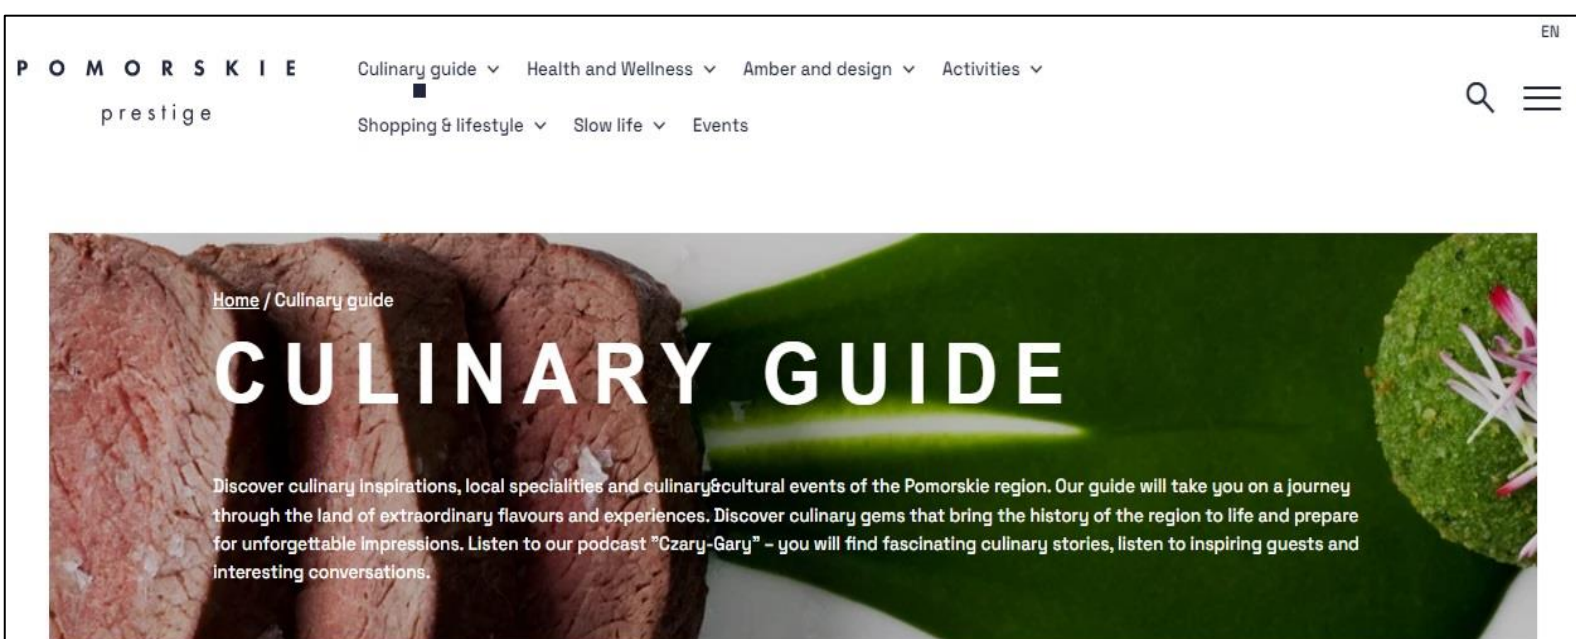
EN

POMORSKIE
prestige

Culinary guide ˅ Health and Wellness ˅ Amber and design ˅ Activities ˅
Shopping & lifestyle ˅ Slow life ˅ Events

Home / Culinary guide

CULINARY GUIDE

Discover culinary inspirations, local specialities and culinary&cultural events of the Pomorskie region. Our guide will take you on a journey through the land of extraordinary flavours and experiences. Discover culinary gems that bring the history of the region to life and prepare for unforgettable impressions. Listen to our podcast "Czary-Gary" – you will find fascinating culinary stories, listen to inspiring guests and interesting conversations.